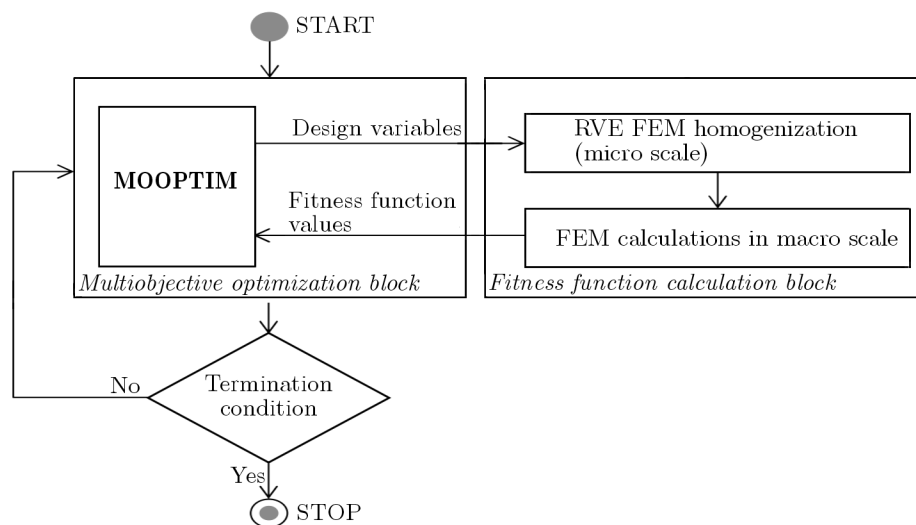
START

MOOPTIM

Design variables

Fitness function values

RVE FEM homogenization (micro scale)

FEM calculations in macro scale

Multiobjective optimization block

Fitness function calculation block

No

Termination condition

Yes

STOP